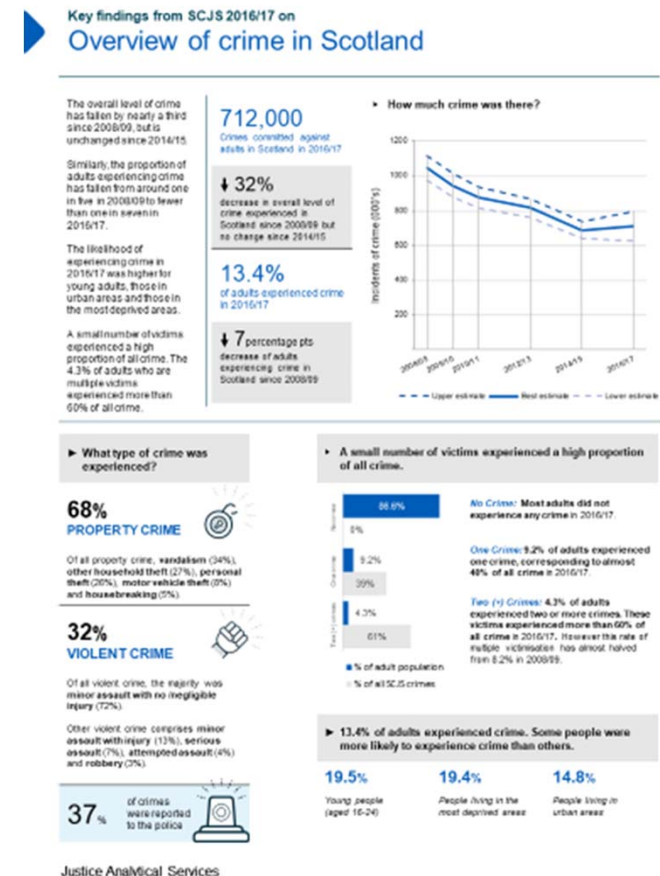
Key findings from SCJS 2016/17 on
Overview of crime in Scotland

The overall level of crime has fallen by nearly a third since 2008/09, but is unchanged since 2014/15.

Similarly, the proportion of adults experiencing crime has fallen from around one in five in 2008/09 to fewer than one in seven in 2016/17.

The likelihood of experiencing crime in 2016/17 was higher for young adults, those in urban areas and those in the most deprived areas.

A small number of victims experienced a high proportion of all crime. The 4.3% of adults who are multiple victims experienced more than 60% of all crime.

712,000
Crimes committed against adults in Scotland in 2016/17

↓ 32%
decrease in overall level of crime experienced in Scotland since 2008/09 but no change since 2014/15

13.4%
of adults experienced crime in 2016/17

↓ 7 percentage pts
decrease of adults experiencing crime in Scotland since 2008/09

► How much crime was there?

1200
1000
800
600
400
200
Incidents of crime (000's)
2008/09
2009/10
2010/11
2012/13
2014/15
2016/17
Upper estimate
Best estimate
Lower estimate

► What type of crime was experienced?

68%
PROPERTY CRIME

Of all property crime, vandalism (34%), other household theft (27%), personal theft (26%), motor vehicle theft (8%) and housebreaking (5%).

32%
VIOLENT CRIME

Of all violent crime, the majority was minor assault with no negligible injury (72%).

Other violent crime comprises minor assault with injury (13%), serious assault (7%), attempted assault (4%) and robbery (3%).

37% of crimes were reported to the police

► A small number of victims experienced a high proportion of all crime.

No crime
86.6%
0%
One crime
9.2%
39%
Two (+) crimes
4.3%
61%
■ % of adult population
■ % of all SCJS crimes

No Crime: Most adults did not experience any crime in 2016/17.

One Crime: 9.2% of adults experienced one crime, corresponding to almost 40% of all crime in 2016/17.

Two (+) Crimes: 4.3% of adults experienced two or more crimes. These victims experienced more than 60% of all crime in 2016/17. However this rate of multiple victimisation has almost halved from 8.2% in 2008/09.

► 13.4% of adults experienced crime. Some people were more likely to experience crime than others.

19.5%
Young people (aged 16-24)

19.4%
People living in the most deprived areas

14.8%
People living in urban areas

Justice Analytical Services